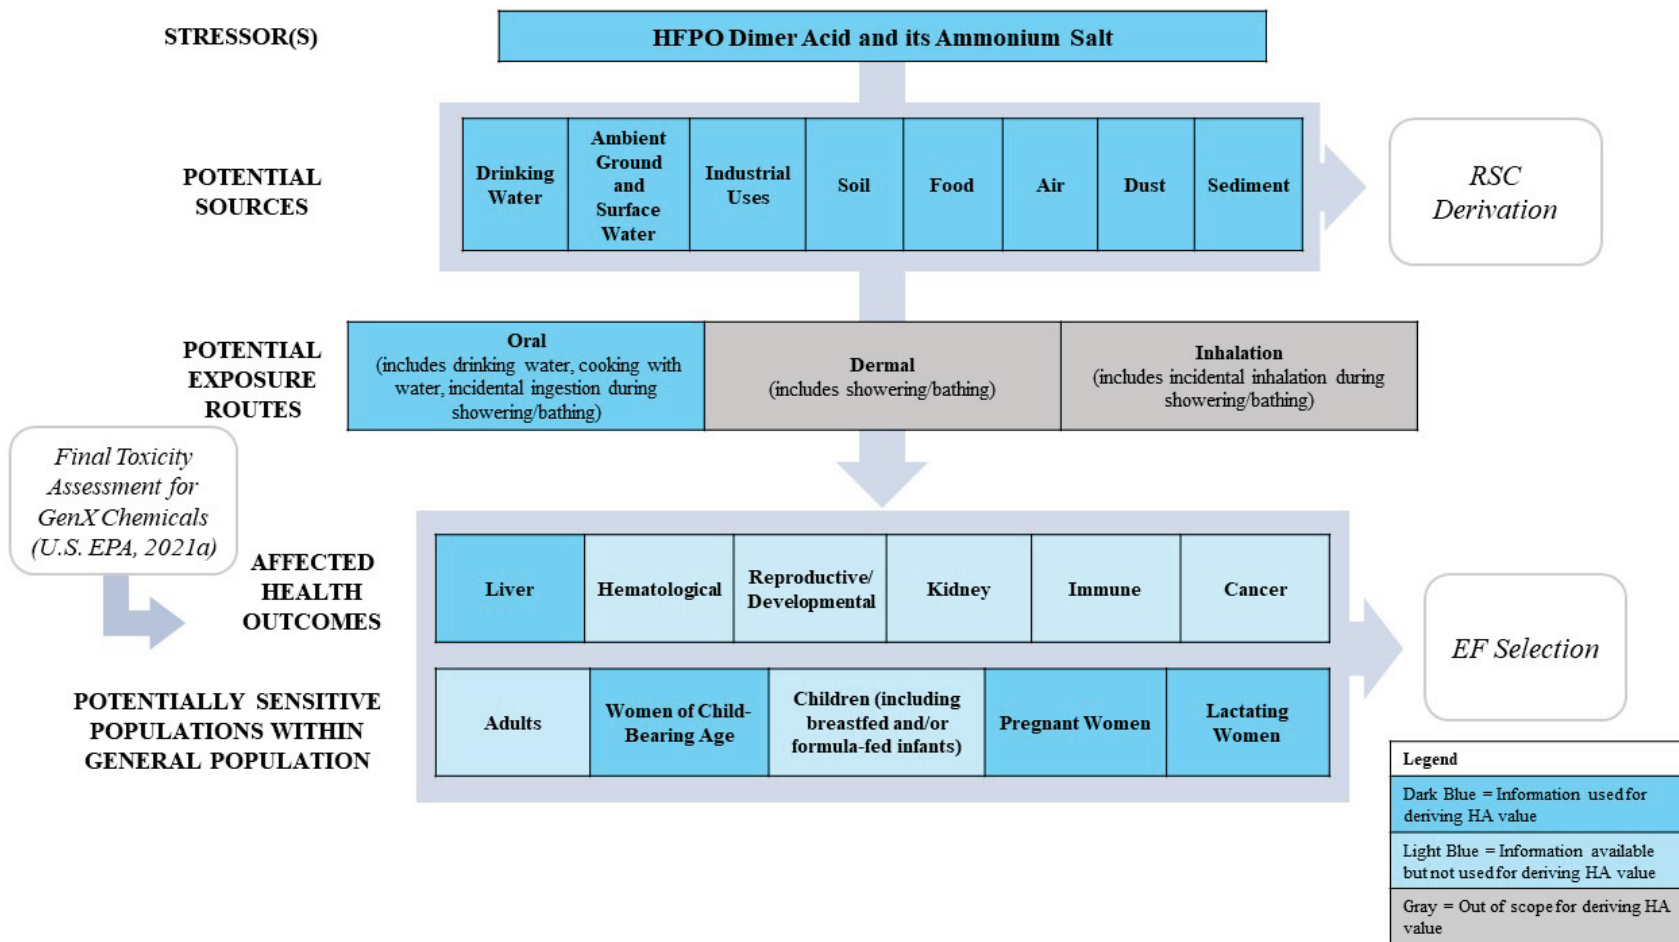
STRESSOR(S)

HFPO Dimer Acid and its Ammonium Salt

POTENTIAL SOURCES

| Drinking Water | Ambient Ground and Surface Water | Industrial Uses | Soil | Food | Air | Dust | Sediment |
|---|---|---|---|---|---|---|---|

RSC Derivation

POTENTIAL EXPOSURE ROUTES

| Oral (includes drinking water, cooking with water, incidental ingestion during showering/bathing) | Dermal (includes showering/bathing) | Inhalation (includes incidental inhalation during showering/bathing) |
|---|---|---|

Final Toxicity Assessment for GenX Chemicals (U.S. EPA, 2021a)

AFFECTED HEALTH OUTCOMES

| Liver | Hematological | Reproductive/ Developmental | Kidney | Immune | Cancer |
|---|---|---|---|---|---|

POTENTIALLY SENSITIVE POPULATIONS WITHIN GENERAL POPULATION

| Adults | Women of Child-Bearing Age | Children (including breastfed and/or formula-fed infants) | Pregnant Women | Lactating Women |
|---|---|---|---|---|

EF Selection

Legend
Dark Blue = Information used for deriving HA value
Light Blue = Information available but not used for deriving HA value
Gray = Out of scope for deriving HA value